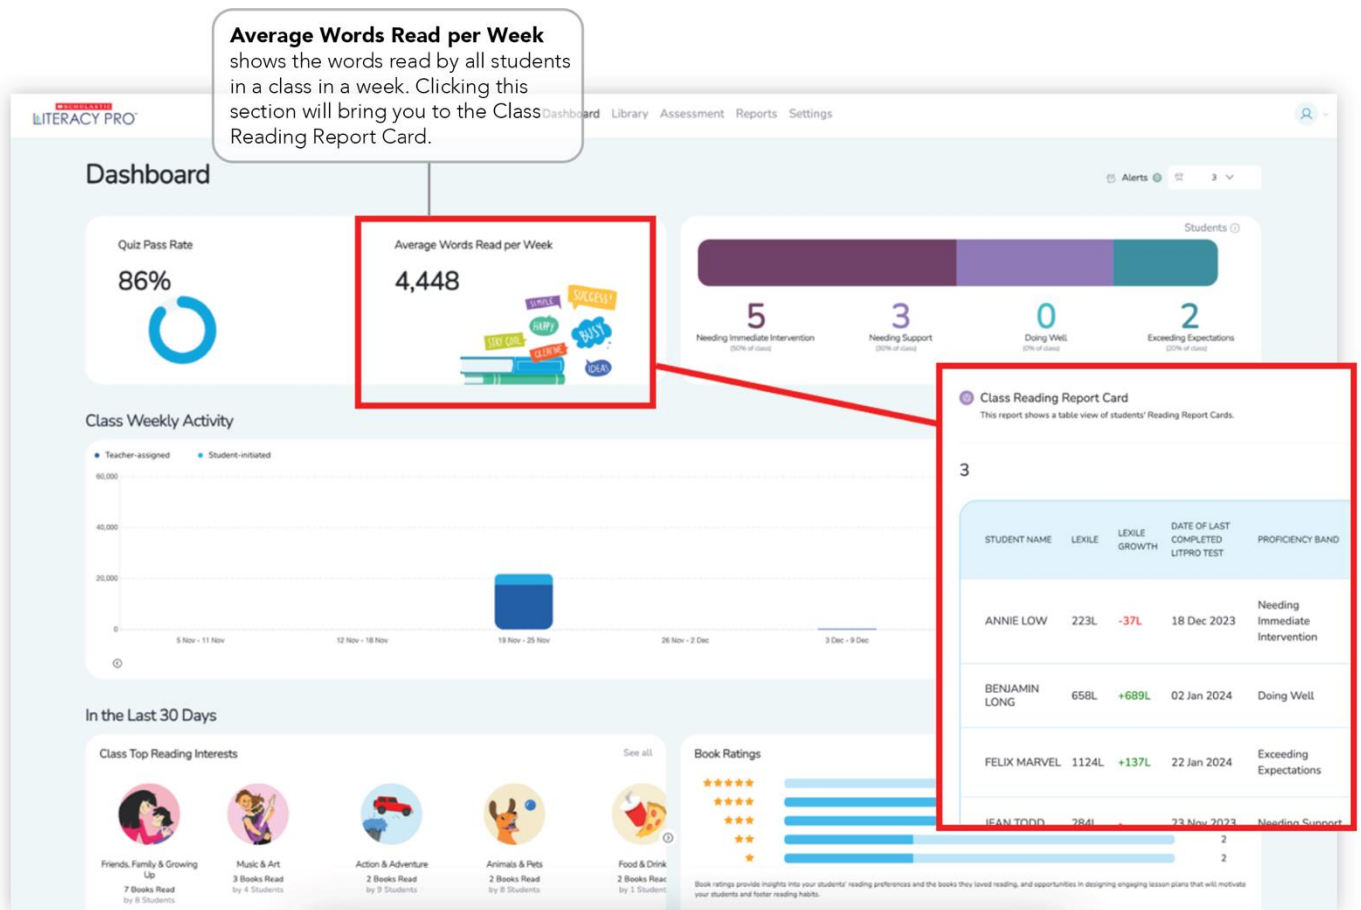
**Average Words Read per Week** shows the words read by all students in a class in a week. Clicking this section will bring you to the Class Reading Report Card.

SCHOLASTIC LITERACY PRO

Dashboard Library Assessment Reports Settings

Dashboard

Alerts 3

Quiz Pass Rate
86%

Average Words Read per Week
4,448

SIMPLE SUCCESS! HAPPY STAY COOL BUSY CREATIVE IDEAS

Students

5 Needing Immediate Intervention (50% of class)
3 Needing Support (30% of class)
0 Doing Well (0% of class)
2 Exceeding Expectations (20% of class)

Class Weekly Activity

Teacher-assigned Student-initiated

60,000
40,000
20,000
0

5 Nov - 11 Nov 12 Nov - 18 Nov 19 Nov - 25 Nov 26 Nov - 2 Dec 3 Dec - 9 Dec

Class Reading Report Card
This report shows a table view of students' Reading Report Cards.

3

| STUDENT NAME | LEXILE | LEXILE GROWTH | DATE OF LAST COMPLETED LITPRO TEST | PROFICIENCY BAND |
|---|---|---|---|---|
| ANNIE LOW | 223L | -37L | 18 Dec 2023 | Needing Immediate Intervention |
| BENJAMIN LONG | 658L | +689L | 02 Jan 2024 | Doing Well |
| FELIX MARVEL | 1124L | +137L | 22 Jan 2024 | Exceeding Expectations |
| JEAN TODD | 284L | - | 23 Nov 2023 | Needing Support |

In the Last 30 Days

Class Top Reading Interests See all

Friends, Family & Growing Up 7 Books Read by 8 Students
Music & Art 3 Books Read by 4 Students
Action & Adventure 2 Books Read by 9 Students
Animals & Pets 2 Books Read by 8 Students
Food & Drink 2 Books Read by 1 Student

Book Ratings

2
2

Book ratings provide insights into your students' reading preferences and the books they loved reading, and opportunities in designing engaging lesson plans that will motivate your students and foster reading habits.